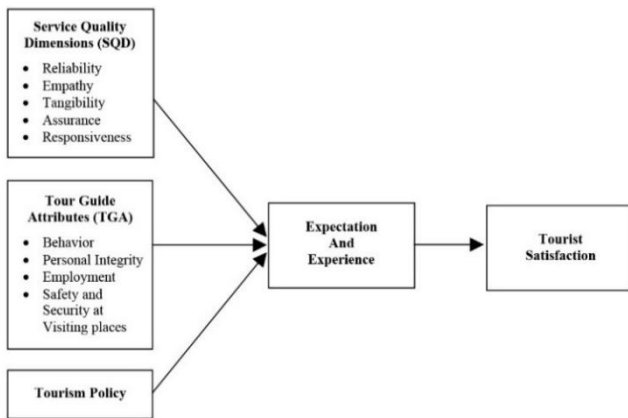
Service Quality Dimensions (SQD)

- Reliability
- Empathy
- Tangibility
- Assurance
- Responsiveness

Tour Guide Attributes (TGA)

- Behavior
- Personal Integrity
- Employment
- Safety and Security at Visiting places

Tourism Policy

Expectation And Experience

Tourist Satisfaction